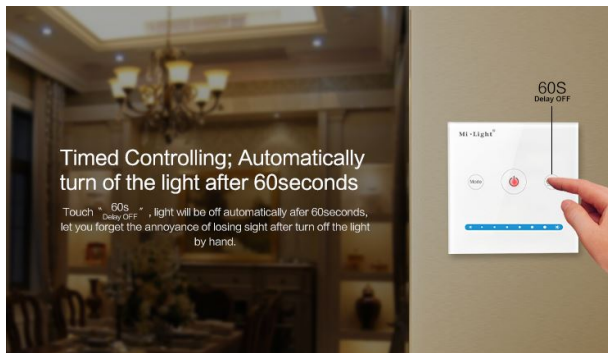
Timed Controlling; Automatically turn of the light after 60seconds

Touch " 60s Delay OFF ", light will be off automatically afer 60seconds, let you forget the annoyance of losing sight after turn off the light by hand.

60S
Delay OFF

Mi·Light

Mode